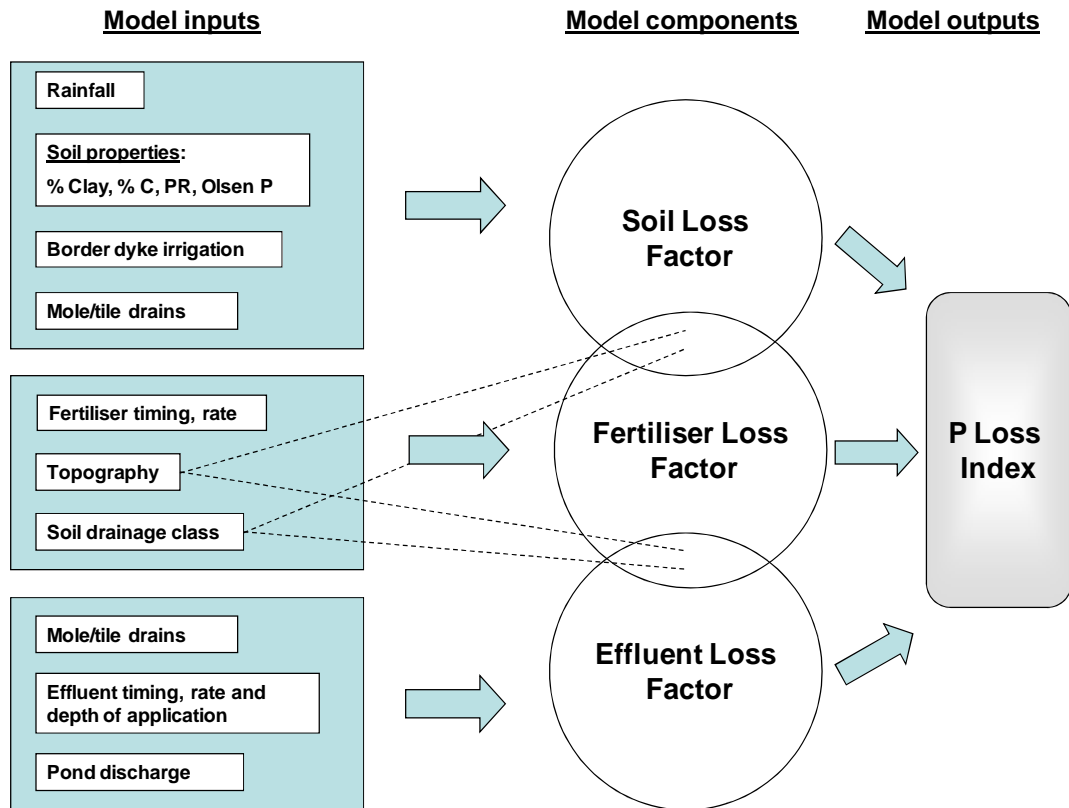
Model inputs

Model components

Model outputs

Rainfall

Soil properties:
% Clay, % C, PR, Olsen P

Border dyke irrigation

Mole/tile drains

Fertiliser timing, rate

Topography

Soil drainage class

Mole/tile drains

Effluent timing, rate and depth of application

Pond discharge

Soil Loss Factor

Fertiliser Loss Factor

Effluent Loss Factor

P Loss Index